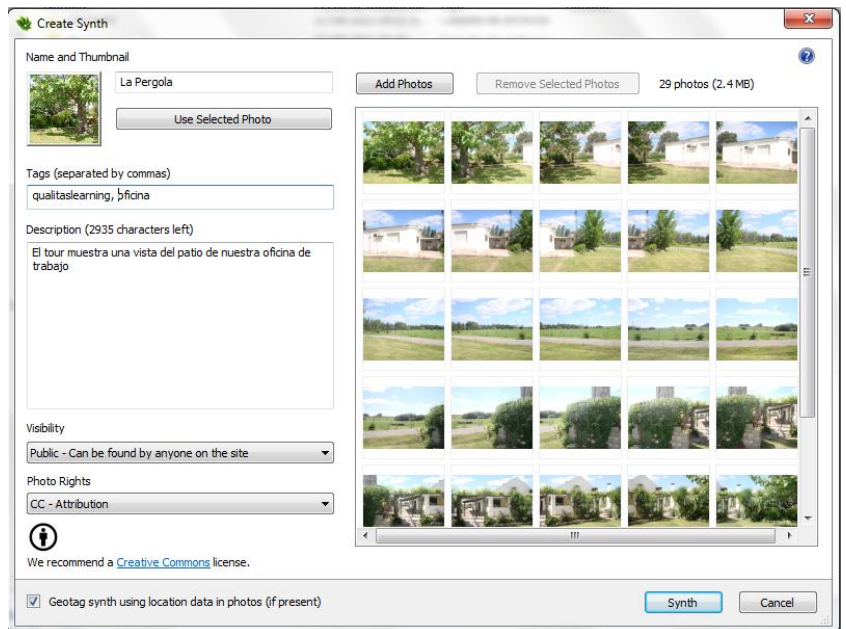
Create Synth

Name and Thumbnail

La Pergola

Use Selected Photo

Add Photos

Remove Selected Photos

29 photos (2.4 MB)

Tags (separated by commas)

qualitaslearning, oficina

Description (2935 characters left)

El tour muestra una vista del patio de nuestra oficina de trabajo

Visibility

Public - Can be found by anyone on the site

Photo Rights

CC - Attribution

We recommend a Creative Commons license.

Geotag synth using location data in photos (if present)

Synth

Cancel